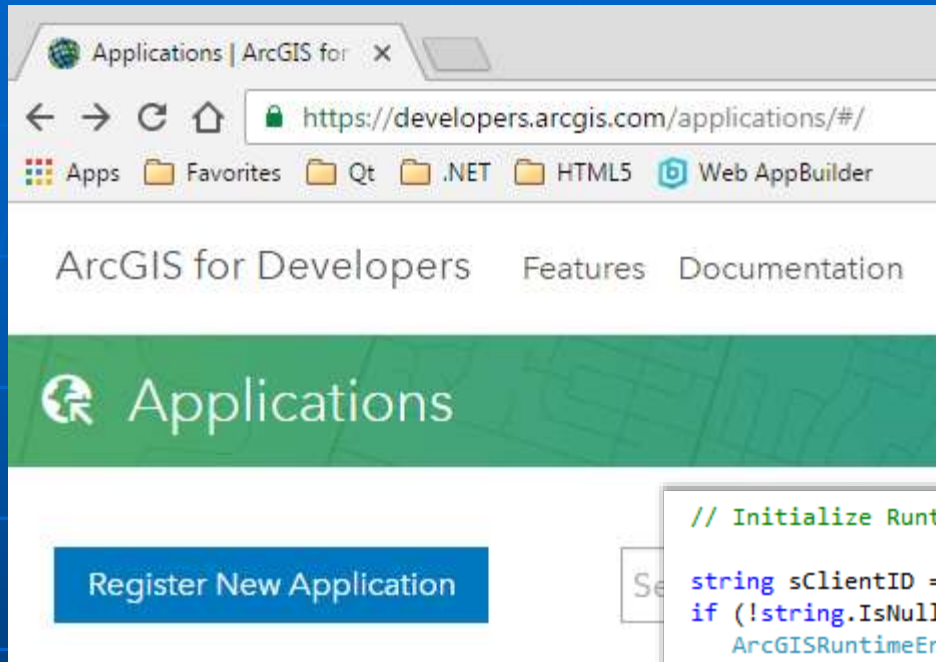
Applications | ArcGIS for ×

https://developers.arcgis.com/applications/#/

Apps Favorites Qt .NET HTML5 Web AppBuilder

ArcGIS for Developers Features Documentation

Applications

Register New Application

Se

// Initialize Runt

string sClientID =
if (!string.IsNull
ArcGISRuntimeEr